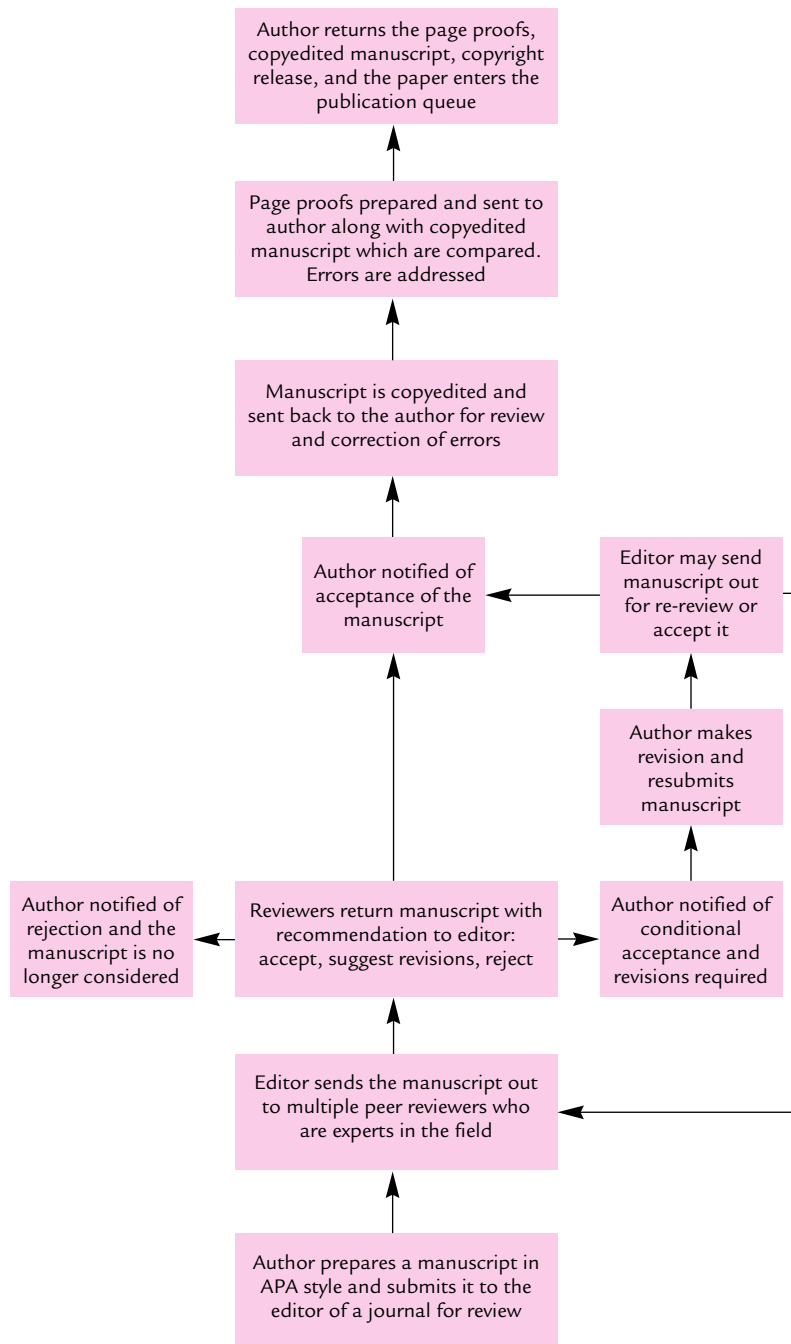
Author returns the page proofs, copyedited manuscript, copyright release, and the paper enters the publication queue

Page proofs prepared and sent to author along with copyedited manuscript which are compared. Errors are addressed

Manuscript is copyedited and sent back to the author for review and correction of errors

Author notified of acceptance of the manuscript

Editor may send manuscript out for re-review or accept it

Author makes revision and resubmits manuscript

Author notified of rejection and the manuscript is no longer considered

Reviewers return manuscript with recommendation to editor: accept, suggest revisions, reject

Author notified of conditional acceptance and revisions required

Editor sends the manuscript out to multiple peer reviewers who are experts in the field

Author prepares a manuscript in APA style and submits it to the editor of a journal for review